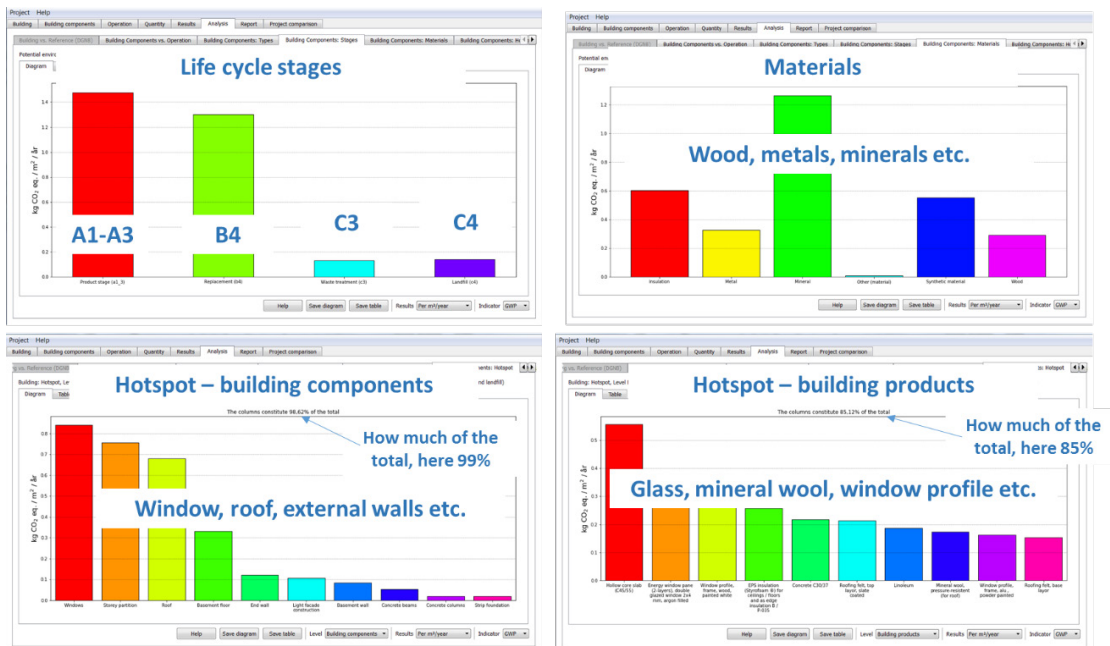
Project Help
Building | Building components | Operation | Quantity | Results | Analysis | Report | Project comparison
Building vs. Reference (DGNB) | Building Components vs. Operation | Building Components: Types | Building Components: Stages | Building Components: Materials | Building Components: M
Potential envir
Diagram
Life cycle stages
kg CO$_2$ eq. / m$^2$ / år
1.4
1.2
1.0
0.8
0.6
0.4
0.2
0.0
A1-A3
B4
C3
C4
Product stage (a1_3)
Replacement (b4)
Waste treatment (c3)
Landfill (c4)
Help | Save diagram | Save table | Results Per m²/year | Indicator GWP

Project Help
Building | Building components | Operation | Quantity | Results | Analysis | Report | Project comparison
Building vs. Reference (DGNB) | Building Components vs. Operation | Building Components: Types | Building Components: Stages | Building Components: Materials | Building Components: M
Potential env
Diagram
Materials
Wood, metals, minerals etc.
kg CO$_2$ eq. / m$^2$ / år
1.2
1.0
0.8
0.6
0.4
0.2
0.0
Insulation
Metal
Mineral
Other (material)
Synthetic material
Wood
Help | Save diagram | Save table | Results Per m²/year | Indicator GWP

Project Help
Building | Building components | Operation | Quantity | Results | Analysis | Report | Project comparison
g vs. Reference (DGNB)
Building: Hotspot, Le
Diagram | Table
Hotspot – building components
ponents: Hotspot
nd landfill)
The columns constitute 98.62% of the total
How much of the total, here 99%
Window, roof, external walls etc.
kg CO$_2$ eq. / m$^2$ / år
0.8
0.7
0.6
0.5
0.4
0.3
0.2
0.1
0.0
Windows
Stoney partition
Roof
Basement floor
End wall
Light facade construction
Basement wall
Concrete beams
Concrete columns
Strip foundation
Help | Save diagram | Save table | Level Building components | Results Per m²/year | Indicator GWP

Project Help
Building | Building components | Operation | Quantity | Results | Analysis | Report | Project comparison
g vs. Reference (DGNB)
Building: Hotspot, Level I
Diagram | Table
Hotspot – building products
ss: Hotspot
The columns constitute 85.12% of the total
How much of the total, here 85%
Glass, mineral wool, window profile etc.
kg CO$_2$ eq. / m$^2$ / år
0.5
0.4
0.3
0.2
0.1
0.0
Hollow core slab (C45/55)
Energy window pane (2-layers), double glazed window 2x4 mm, argon filled
Window profile, frame, wood, painted white
EPS insulation (Styrofoam ®) for ceilings / floors and as edge insulation ® / P-0.0)
Concrete C30/37
Roofing felt, top layer, slate coated
Linoleum
Mineral wool, pressure resistant (for roof)
Window profile, frame, alu., powder painted
Roofing felt, base layer
Help | Save diagram | Save table | Level Building products | Results Per m²/year | Indicator GWP